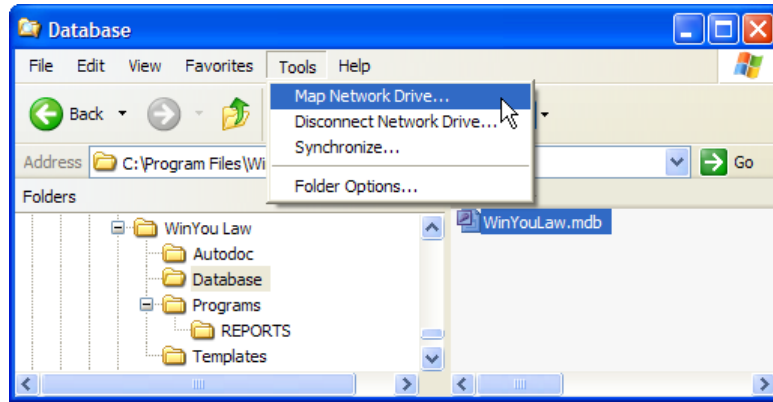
Database

File Edit View Favorites Tools Help

Back

Map Network Drive...
Disconnect Network Drive...
Synchronize...
Folder Options...

Address C:\Program Files\Wi

Go

Folders

WinYou Law
Autodoc
Database
Programs
REPORTS
Templates

WinYouLaw.mdb